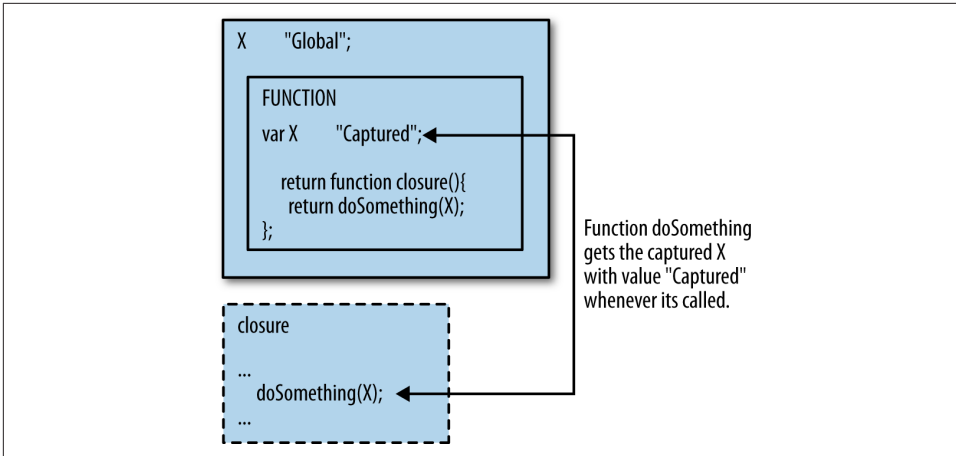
X "Global";

FUNCTION

var X "Captured";

return function closure(){
return doSomething(X);
};

closure

...
doSomething(X);
...

Function doSomething gets the captured X with value "Captured" whenever its called.